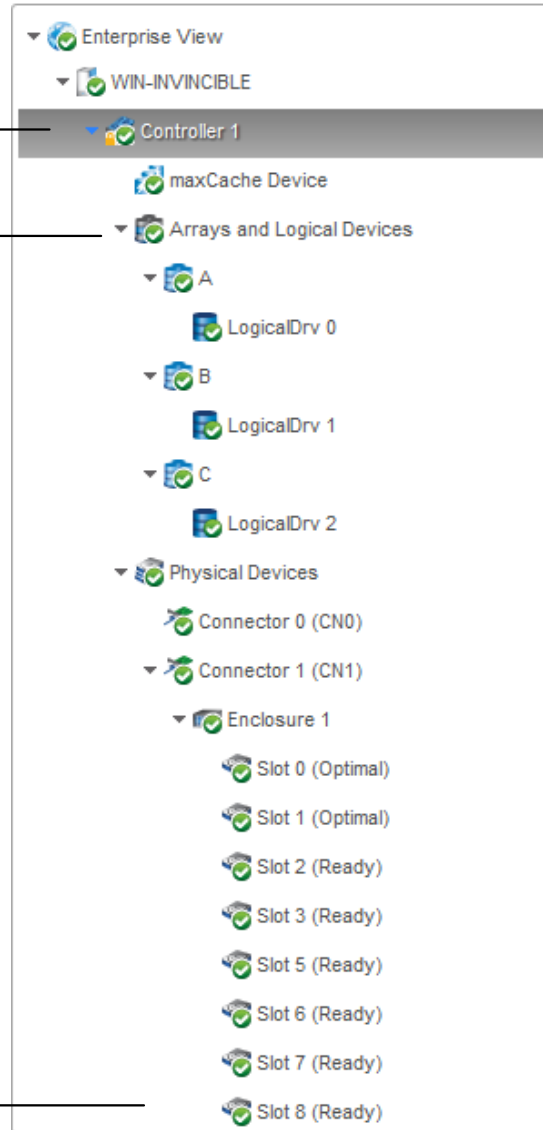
Enterprise View
WIN-INVINCIBLE
Controller 1
maxCache Device
Arrays and Logical Devices
A
LogicalDrv 0
B
LogicalDrv 1
C
LogicalDrv 2
Physical Devices
Connector 0 (CN0)
Connector 1 (CN1)
Enclosure 1
Slot 0 (Optimal)
Slot 1 (Optimal)
Slot 2 (Ready)
Slot 3 (Ready)
Slot 5 (Ready)
Slot 6 (Ready)
Slot 7 (Ready)
Slot 8 (Ready)